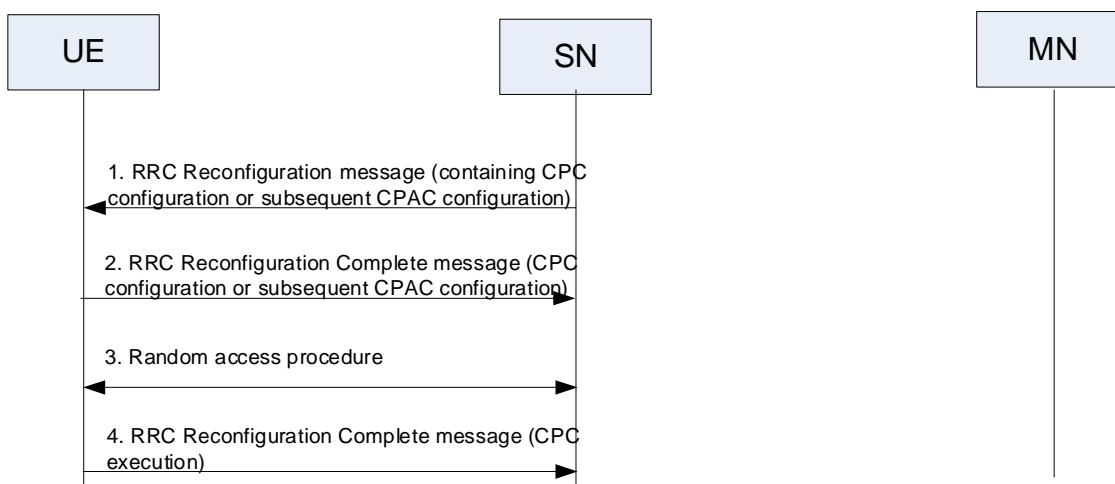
UE

SN

MN

1. RRC Reconfiguration message (containing CPC configuration or subsequent CPAC configuration)

2. RRC Reconfiguration Complete message (CPC configuration or subsequent CPAC configuration)

3. Random access procedure

4. RRC Reconfiguration Complete message (CPC execution)